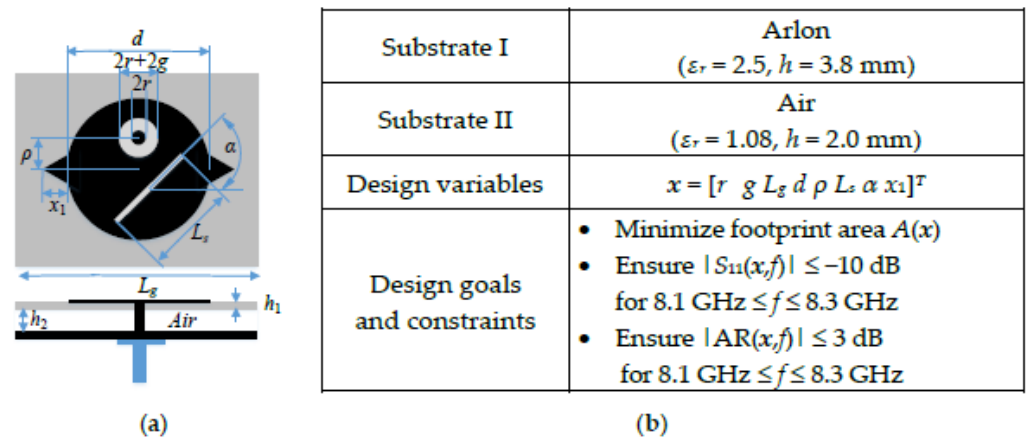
$d$

$2r+2g$

$2r$

$\rho$

$\alpha$

$x_1$

$L_s$

$L_g$

$h_1$

$h_2$

Air

(a)

| Substrate I | Arlon ($\varepsilon_r$ = 2.5, $h$ = 3.8 mm) |
|---|---|
| Substrate II | Air ($\varepsilon_r$ = 1.08, $h$ = 2.0 mm) |
| Design variables | $x = [r\ g\ L_g\ d\ \rho\ L_s\ \alpha\ x_1]^T$ |
| Design goals and constraints | • Minimize footprint area $A(x)$ • Ensure $\lvert S_{11}(x,f)\rvert \leq -10$ dB for 8.1 GHz $\leq f \leq$ 8.3 GHz • Ensure $\lvert \mathrm{AR}(x,f)\rvert \leq 3$ dB for 8.1 GHz $\leq f \leq$ 8.3 GHz |

(b)